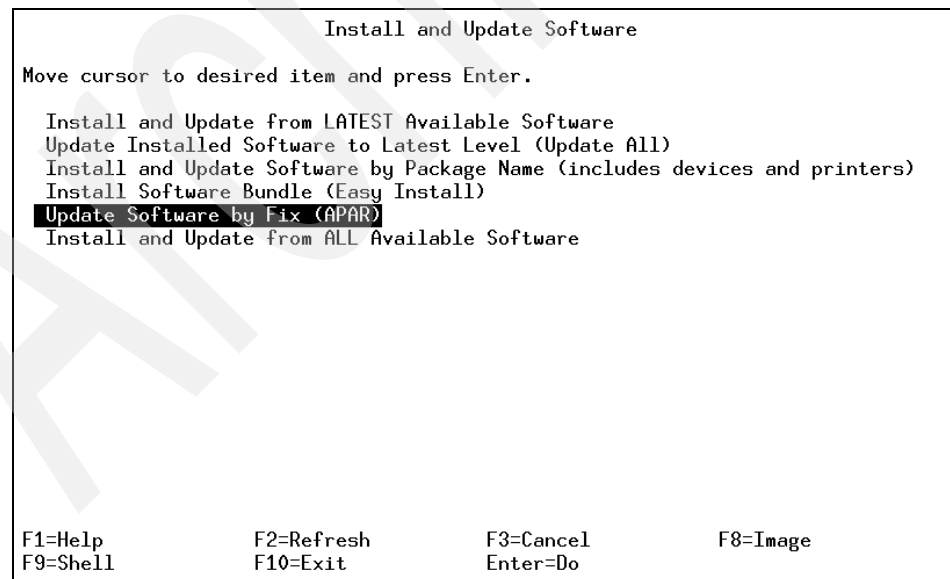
Install and Update Software

Move cursor to desired item and press Enter.

Install and Update from LATEST Available Software
Update Installed Software to Latest Level (Update All)
Install and Update Software by Package Name (includes devices and printers)
Install Software Bundle (Easy Install)
Update Software by Fix (APAR)
Install and Update from ALL Available Software

| F1=Help | F2=Refresh | F3=Cancel | F8=Image |
|---|---|---|---|
| F9=Shell | F10=Exit | Enter=Do | |